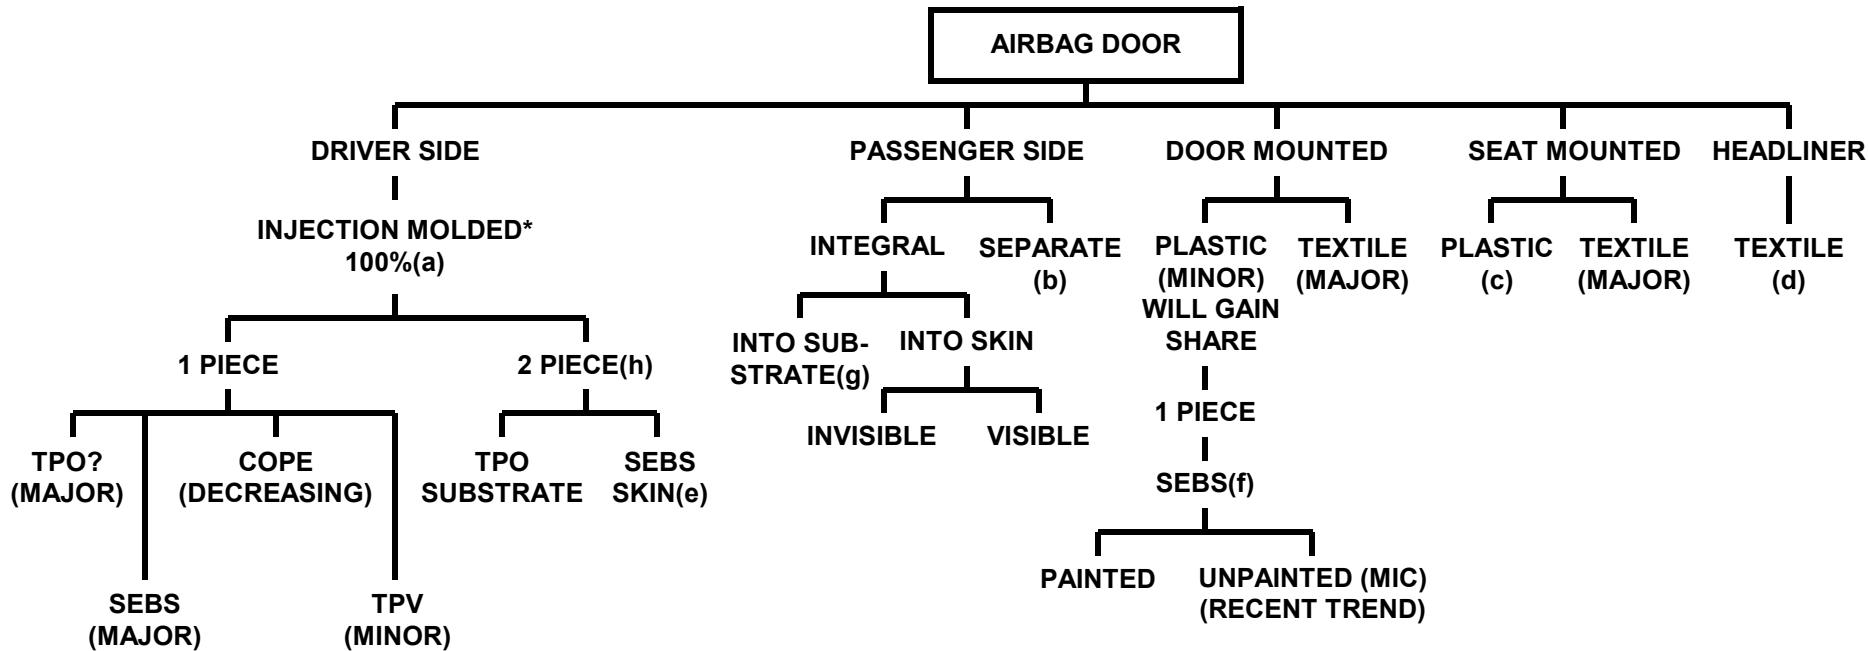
AIRBAG DOOR

DRIVER SIDE

INJECTION MOLDED*
100%(a)

1 PIECE

TPO?
(MAJOR)

SEBS
(MAJOR)

COPE
(DECREASING)

TPV
(MINOR)

2 PIECE(h)

TPO
SUBSTRATE

SEBS
SKIN(e)

PASSENGER SIDE

INTEGRAL

INTO SUBSTRATE(g)

INTO SKIN

INVISIBLE

VISIBLE

SEPARATE
(b)

DOOR MOUNTED

PLASTIC
(MINOR)
WILL GAIN
SHARE

1 PIECE

SEBS(f)

PAINTED

UNPAINTED (MIC)
(RECENT TREND)

TEXTILE
(MAJOR)

SEAT MOUNTED

PLASTIC
(c)

TEXTILE
(MAJOR)

HEADLINER

TEXTILE
(d)